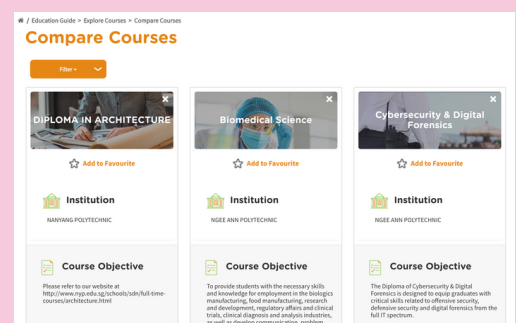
/ Education Guide > Explore Courses > Compare Courses

Compare Courses

Filter

DIPLOMA IN ARCHITECTURE

×

Add to Favourite

Institution

NANYANG POLYTECHNIC

Course Objective

Please refer to our website at http://www.nyp.edu.sg/schools/sdn/full-time-courses/architecture.html

Biomedical Science

×

Add to Favourite

Institution

NGEE ANN POLYTECHNIC

Course Objective

To provide students with the necessary skills and knowledge for employment in the biologics manufacturing, food manufacturing, research and development, regulatory affairs and clinical trials, clinical diagnosis and analysis industries, as well as develop communication, problem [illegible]

Cybersecurity & Digital Forensics

×

Add to Favourite

Institution

NGEE ANN POLYTECHNIC

Course Objective

The Diploma of Cybersecurity & Digital Forensics is designed to equip graduates with critical skills related to offensive security, defensive security and digital forensics from the full IT spectrum.